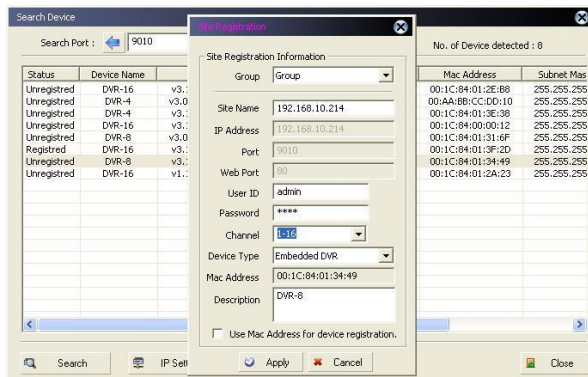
Search Device

Search Port : 9010

No. of Device detected : 8

| Status | Device Name | |
|---|---|---|
| Unregistred | DVR-16 | v3.1 |
| Unregistred | DVR-4 | v3.0 |
| Unregistred | DVR-4 | v3.1 |
| Unregistred | DVR-16 | v3.1 |
| Unregistred | DVR-8 | v3.0 |
| Registred | DVR-16 | v3.1 |
| Unregistred | DVR-8 | v3.1 |
| Unregistred | DVR-16 | v1.1 |

| Mac Address | Subnet Mas |
|---|---|
| 00:1C:84:01:2E:B8 | 255.255.255 |
| 00:AA:BB:CC:DD:10 | 255.255.255 |
| 00:1C:84:01:3E:38 | 255.255.255 |
| 00:1C:84:00:00:12 | 255.255.255 |
| 00:1C:84:01:31:6F | 255.255.255 |
| 00:1C:84:01:3F:2D | 255.255.255 |
| 00:1C:84:01:34:49 | 255.255.255 |
| 00:1C:84:01:2A:23 | 255.255.255 |

Search

IP Sett

Close

Site Registration

Site Registration Information

Group Group

Site Name 192.168.10.214

IP Address 192.168.10.214

Port 9010

Web Port 80

User ID admin

Password ****

Channel 1-16

Device Type Embedded DVR

Mac Address 00:1C:84:01:34:49

Description DVR-8

Use Mac Address for device registration.

Apply

Cancel